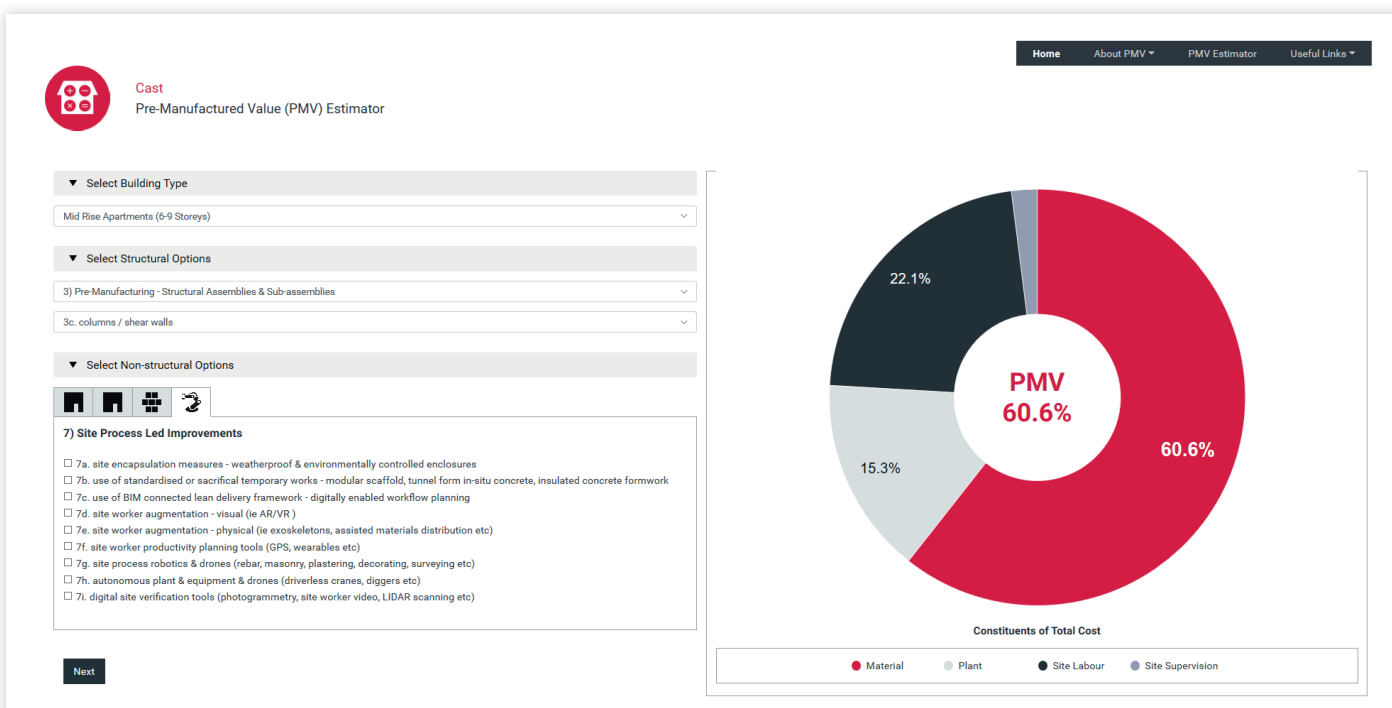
Home About PMV ▾ PMV Estimator Useful Links ▾

Cast
Pre-Manufactured Value (PMV) Estimator

▼ Select Building Type

Mid Rise Apartments (6-9 Storeys)

▼ Select Structural Options

3) Pre-Manufacturing - Structural Assemblies & Sub-assemblies

3c. columns / shear walls

▼ Select Non-structural Options

7) Site Process Led Improvements

☐ 7a. site encapsulation measures - weatherproof & environmentally controlled enclosures
☐ 7b. use of standardised or sacrifical temporary works - modular scaffold, tunnel form in-situ concrete, insulated concrete formwork
☐ 7c. use of BIM connected lean delivery framework - digitally enabled workflow planning
☐ 7d. site worker augmentation - visual (ie AR/VR )
☐ 7e. site worker augmentation - physical (ie exoskeletons, assisted materials distribution etc)
☐ 7f. site worker productivity planning tools (GPS, wearables etc)
☐ 7g. site process robotics & drones (rebar, masonry, plastering, decorating, surveying etc)
☐ 7h. autonomous plant & equipment & drones (driverless cranes, diggers etc)
☐ 7i. digital site verification tools (photogrammetry, site worker video, LIDAR scanning etc)

Next

22.1%
PMV
60.6%
15.3%
60.6%

Constituents of Total Cost

Material Plant Site Labour Site Supervision